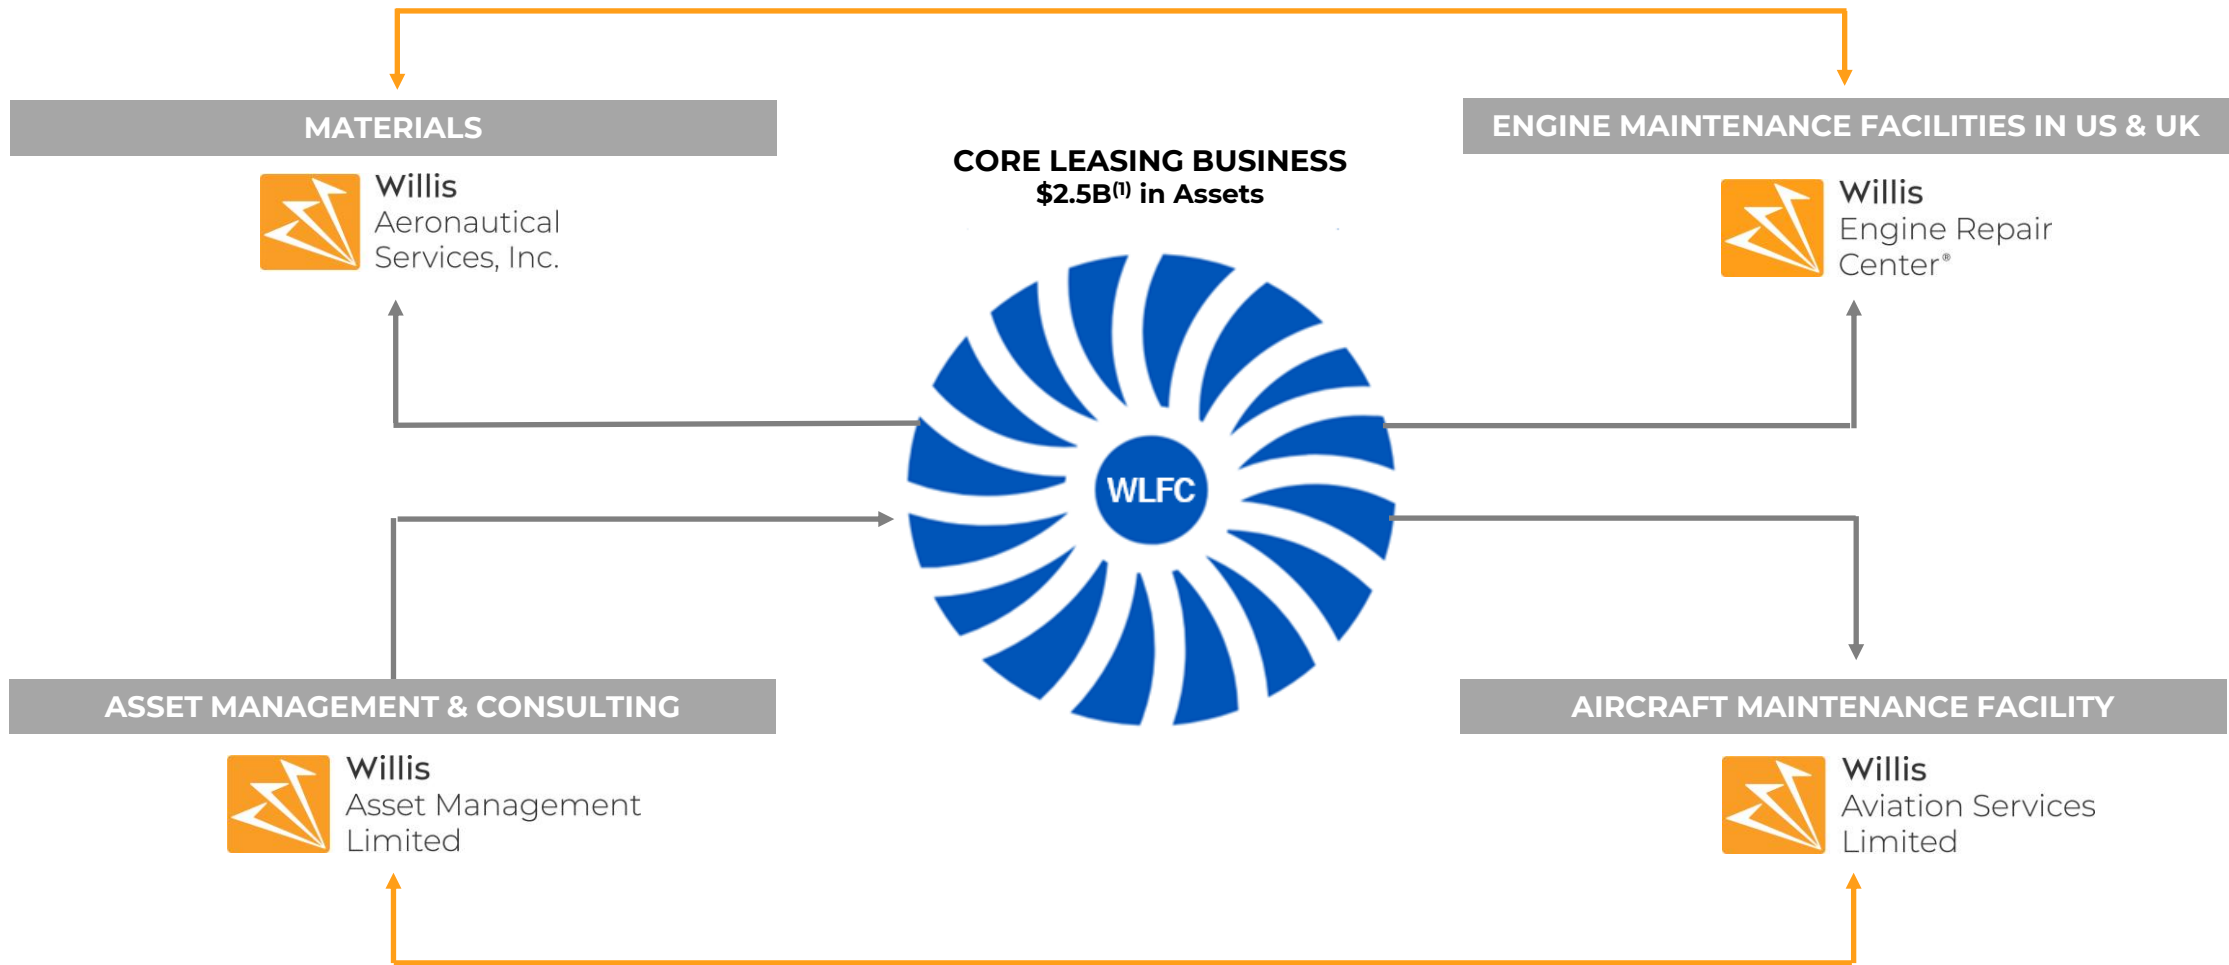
MATERIALS

Willis
Aeronautical
Services, Inc.

CORE LEASING BUSINESS
$2.5B$^{(1)}$ in Assets

ENGINE MAINTENANCE FACILITIES IN US & UK

Willis
Engine Repair
Center®

WLFC

ASSET MANAGEMENT & CONSULTING

Willis
Asset Management
Limited

AIRCRAFT MAINTENANCE FACILITY

Willis
Aviation Services
Limited